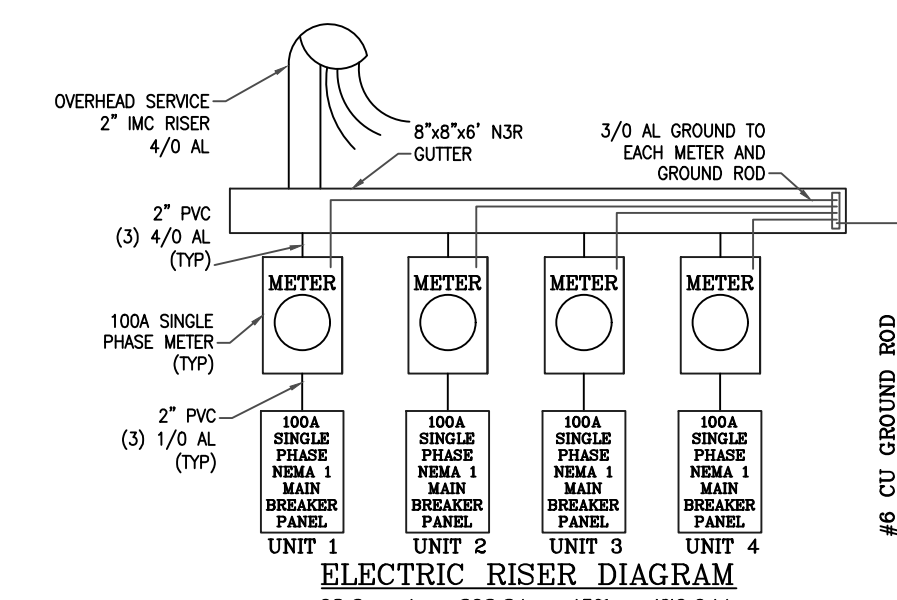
OVERHEAD SERVICE
2" IMC RISER
4/0 AL

8"x8"x6' N3R
GUTTER

3/0 AL GROUND TO
EACH METER AND
GROUND ROD

2" PVC
(3) 4/0 AL
(TYP)

100A SINGLE
PHASE METER
(TYP)

2" PVC
(3) 1/0 AL
(TYP)

METER

METER

METER

METER

100A
SINGLE
PHASE
NEMA 1
MAIN
BREAKER
PANEL

100A
SINGLE
PHASE
NEMA 1
MAIN
BREAKER
PANEL

100A
SINGLE
PHASE
NEMA 1
MAIN
BREAKER
PANEL

100A
SINGLE
PHASE
NEMA 1
MAIN
BREAKER
PANEL

UNIT 1

UNIT 2

UNIT 3

UNIT 4

#6 CU GROUND ROD

ELECTRIC RISER DIAGRAM

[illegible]